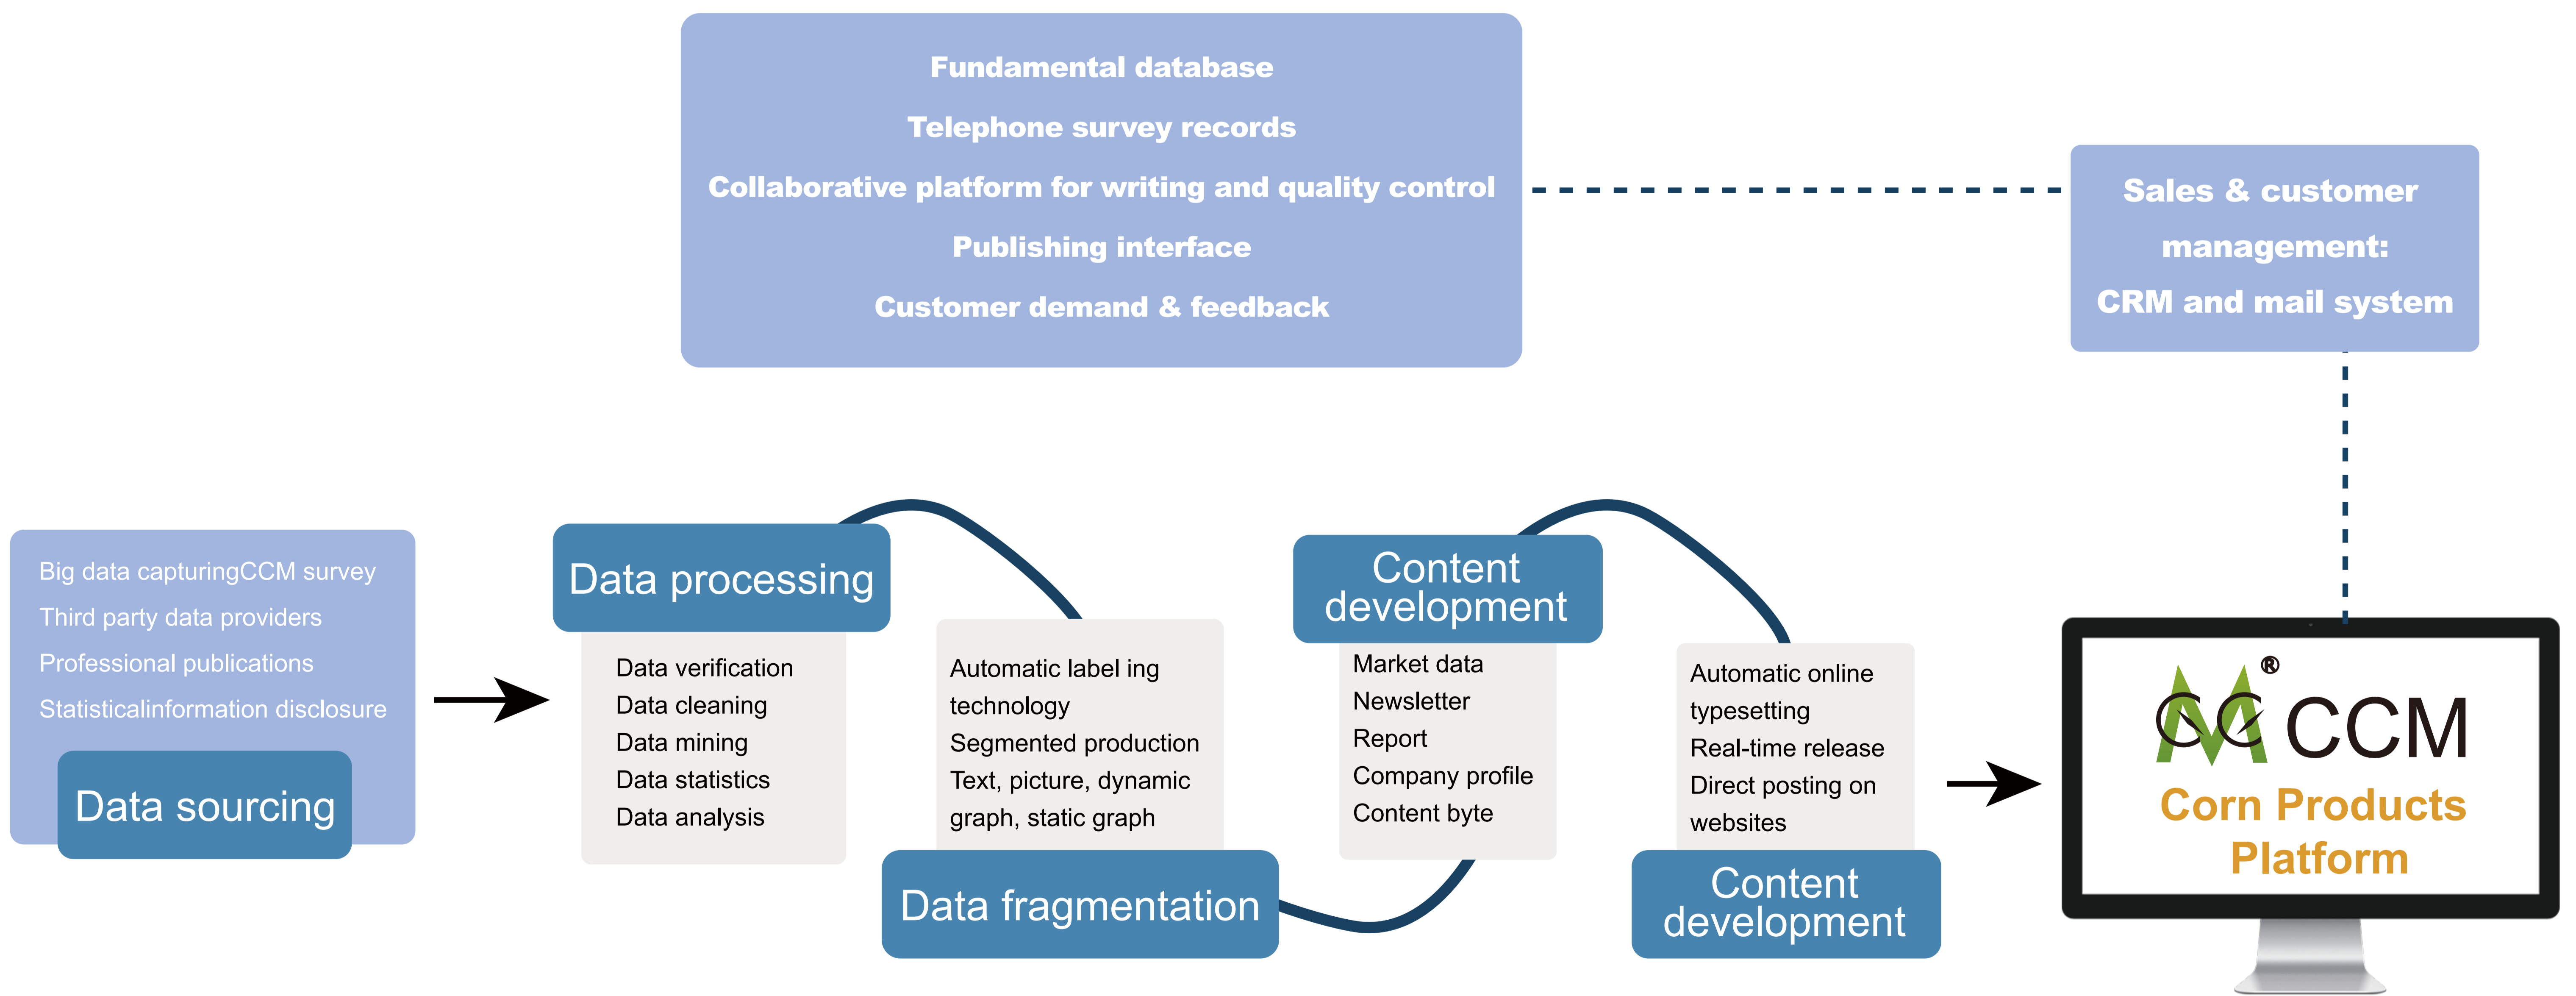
Fundamental database
Telephone survey records
Collaborative platform for writing and quality control
Publishing interface
Customer demand & feedback

Sales & customer management:
CRM and mail system

Big data capturingCCM survey
Third party data providers
Professional publications
Statisticalinformation disclosure

Data sourcing

Data processing

Data verification
Data cleaning
Data mining
Data statistics
Data analysis

Automatic label ing technology
Segmented production
Text, picture, dynamic graph, static graph

Data fragmentation

Content development

Market data
Newsletter
Report
Company profile
Content byte

Automatic online typesetting
Real-time release
Direct posting on websites

Content development

® CCM
Corn Products Platform